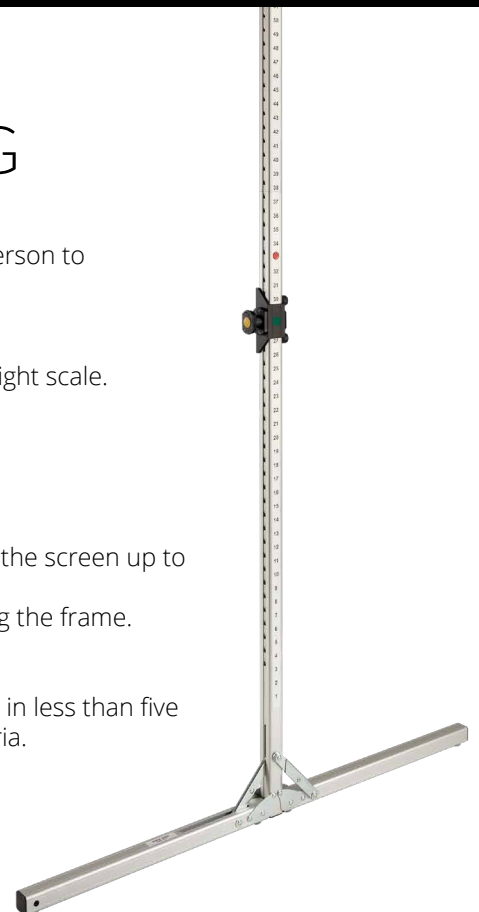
G

erson to

ight scale.

the screen up to

g the frame.

in less than five
ria.

50
49
48
47
46
45
44
43
42
41
40
39
38
37
36
35
34
33
32
31
30
29
28
27
26
25
24
23
22
21
20
19
18
17
16
15
14
13
12
11
10
9
8
7
6
5
4
3
2
1